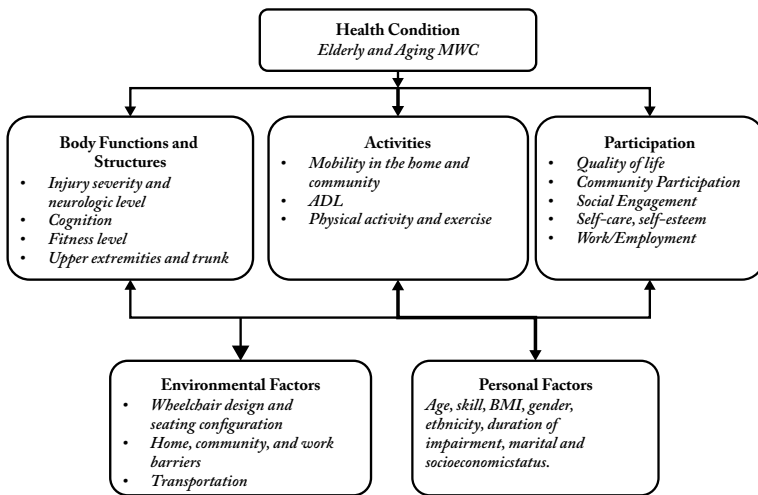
**Health Condition**
*Elderly and Aging MWC*

**Body Functions and Structures**
- *Injury severity and neurologic level*
- *Cognition*
- *Fitness level*
- *Upper extremities and trunk*

**Activities**
- *Mobility in the home and community*
- *ADL*
- *Physical activity and exercise*

**Participation**
- *Quality of life*
- *Community Participation*
- *Social Engagement*
- *Self-care, self-esteem*
- *Work/Employment*

**Environmental Factors**
- *Wheelchair design and seating configuration*
- *Home, community, and work barriers*
- *Transportation*

**Personal Factors**
*Age, skill, BMI, gender, ethnicity, duration of impairment, marital and socioeconomicstatus.*